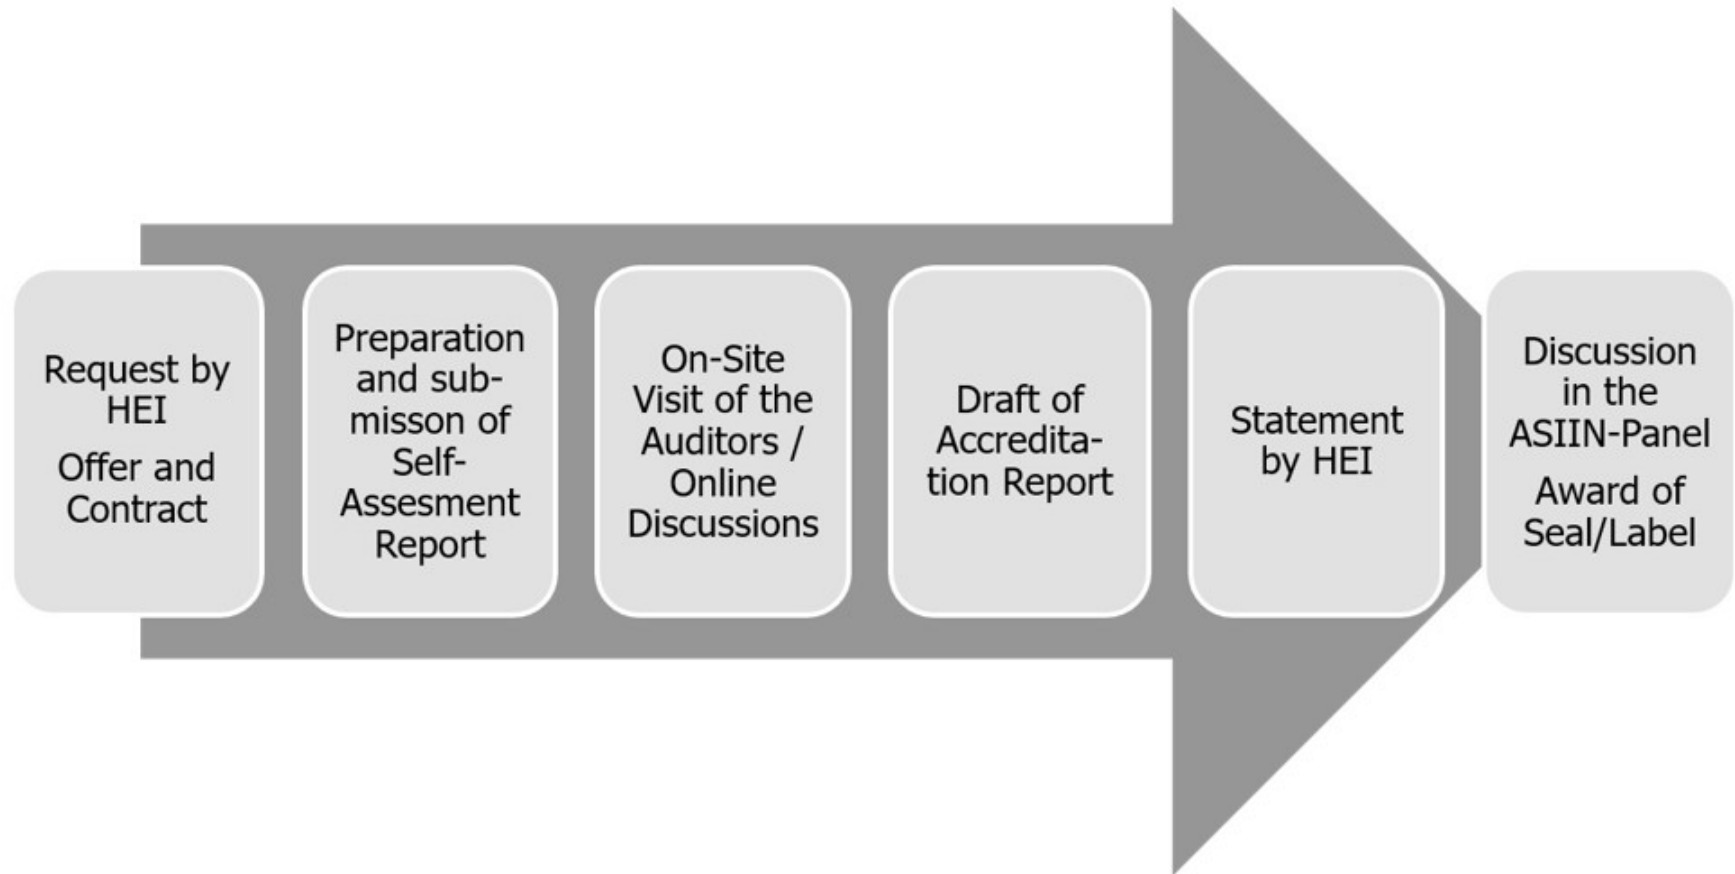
Request by HEI

Offer and Contract

Preparation and submisson of Self-Assesment Report

On-Site Visit of the Auditors / Online Discussions

Draft of Accreditation Report

Statement by HEI

Discussion in the ASIIN-Panel

Award of Seal/Label